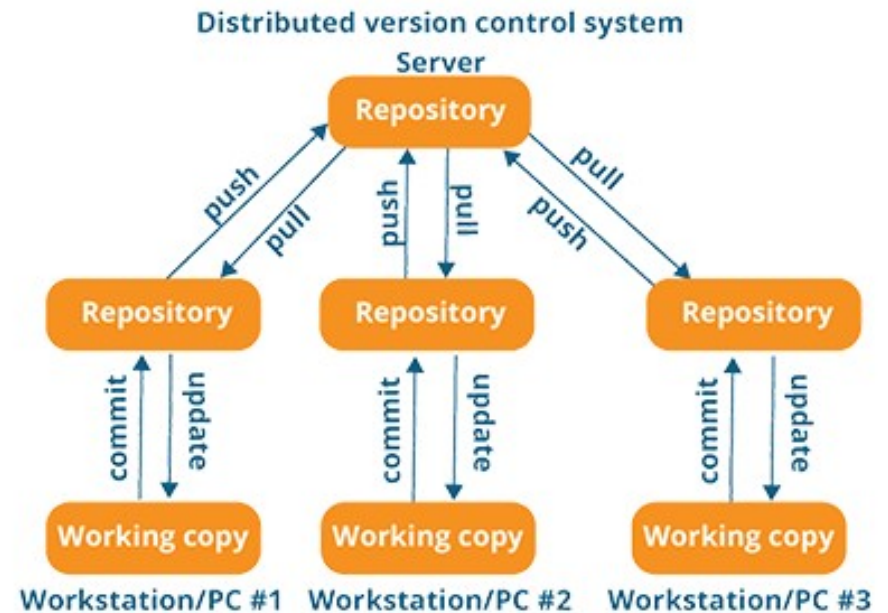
Distributed version control system

Server

Repository

push
pull
push
pull
pull
push

Repository
Repository
Repository

commit
update
commit
update
commit
update

Working copy
Working copy
Working copy

Workstation/PC #1
Workstation/PC #2
Workstation/PC #3